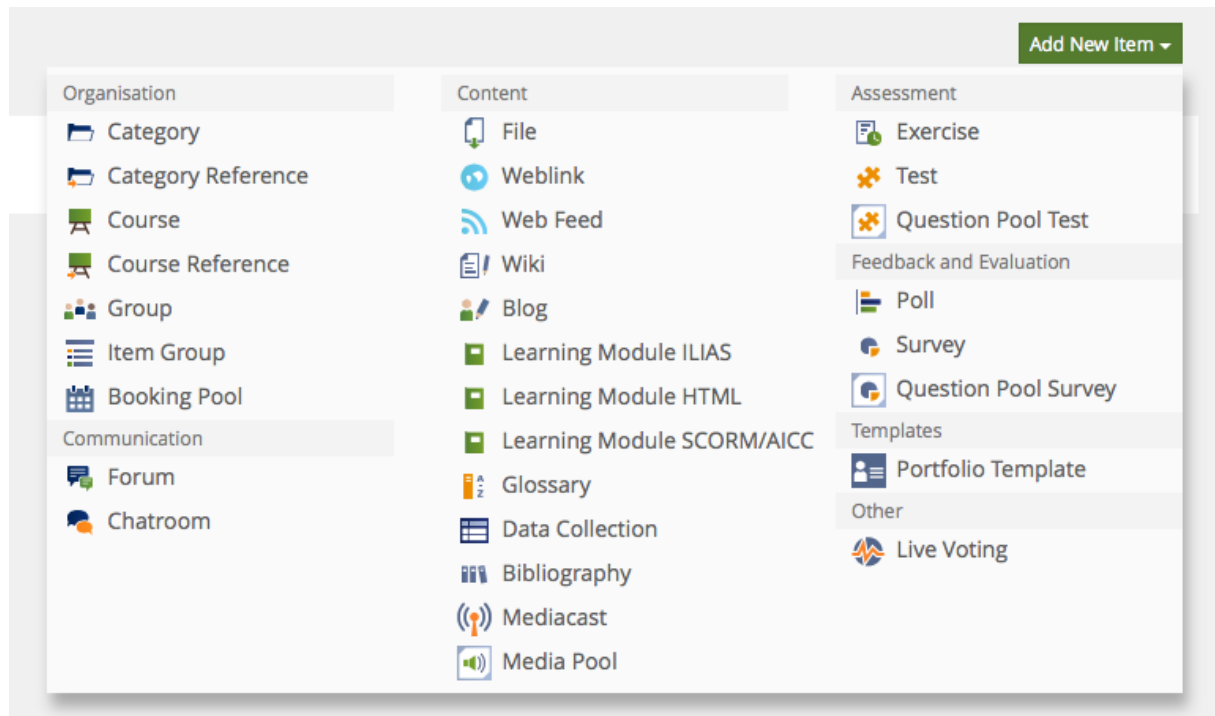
Add New Item

Organisation
Category
Category Reference
Course
Course Reference
Group
Item Group
Booking Pool
Communication
Forum
Chatroom

Content
File
Weblink
Web Feed
Wiki
Blog
Learning Module ILIAS
Learning Module HTML
Learning Module SCORM/AICC
Glossary
Data Collection
Bibliography
Mediacast
Media Pool

Assessment
Exercise
Test
Question Pool Test
Feedback and Evaluation
Poll
Survey
Question Pool Survey
Templates
Portfolio Template
Other
Live Voting